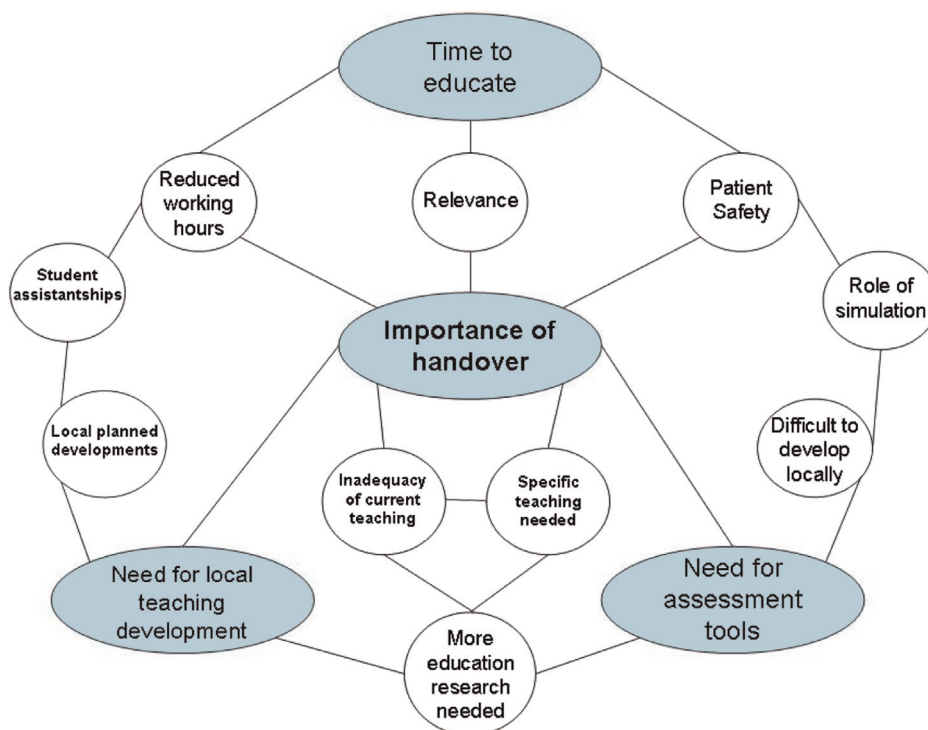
Time to educate

Reduced working hours

Relevance

Patient Safety

Student assistantships

Role of simulation

Importance of handover

Local planned developments

Difficult to develop locally

Inadequacy of current teaching

Specific teaching needed

Need for local teaching development

Need for assessment tools

More education research needed